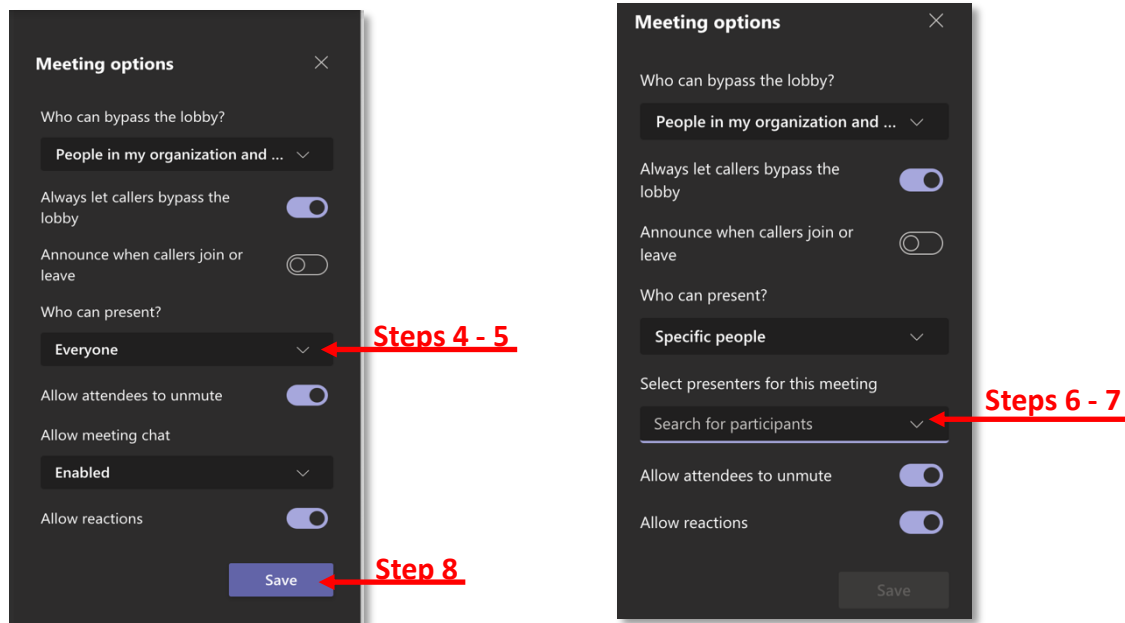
Meeting options

Who can bypass the lobby?

People in my organization and ...

Always let callers bypass the lobby

Announce when callers join or leave

Who can present?

Everyone

Steps 4 - 5

Allow attendees to unmute

Allow meeting chat

Enabled

Allow reactions

Save

Step 8

Meeting options

Who can bypass the lobby?

People in my organization and ...

Always let callers bypass the lobby

Announce when callers join or leave

Who can present?

Specific people

Select presenters for this meeting

Search for participants

Steps 6 - 7

Allow attendees to unmute

Allow reactions

Save